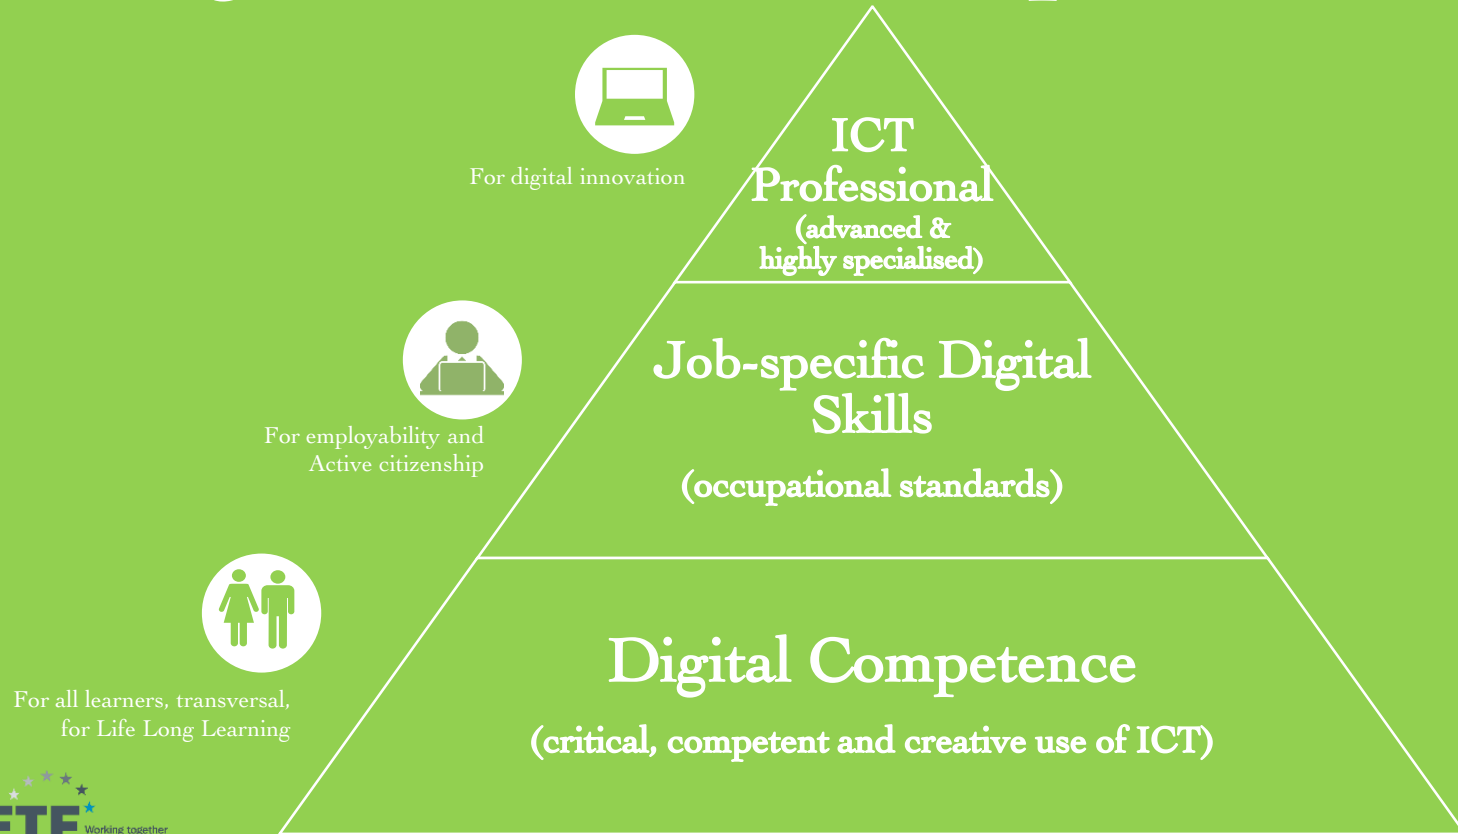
For digital innovation

ICT Professional
(advanced & highly specialised)

For employability and Active citizenship

Job-specific Digital Skills

(occupational standards)

For all learners, transversal, for Life Long Learning

Digital Competence

(critical, competent and creative use of ICT)

ETF
Working together